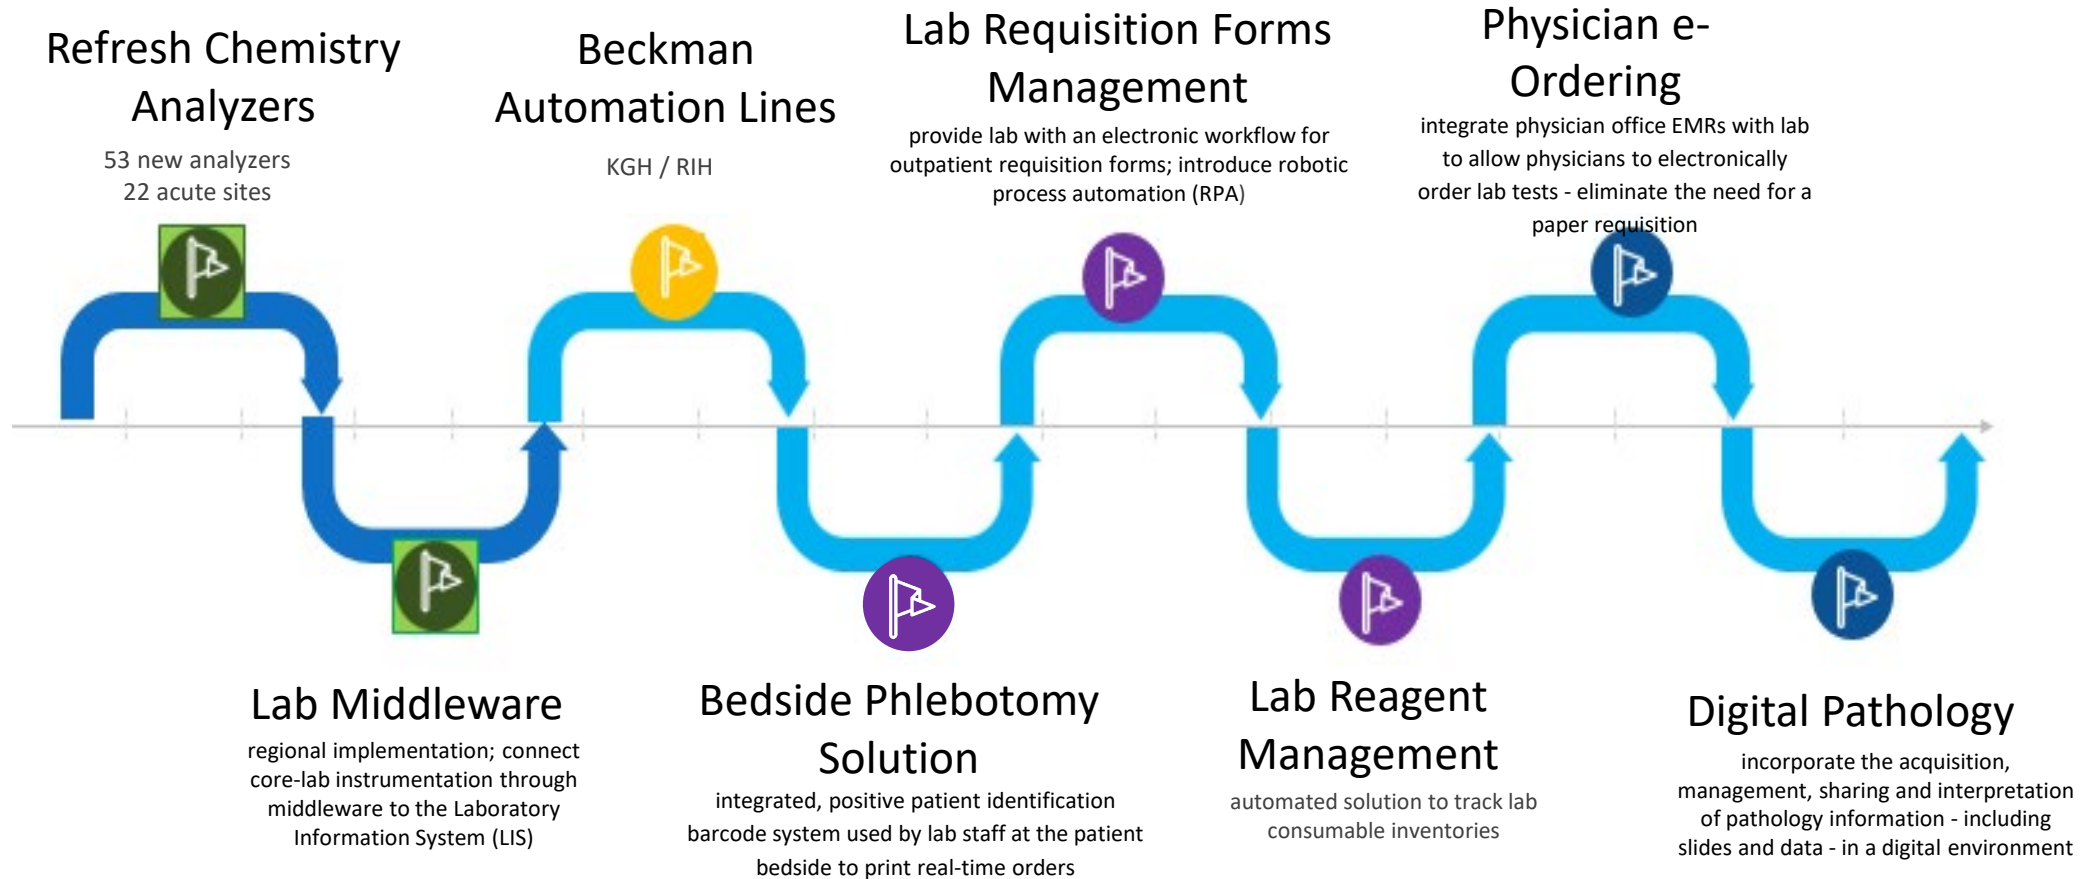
Refresh Chemistry Analyzers

53 new analyzers
22 acute sites

Beckman Automation Lines

KGH / RIH

Lab Requisition Forms Management

provide lab with an electronic workflow for outpatient requisition forms; introduce robotic process automation (RPA)

Physician e-Ordering

integrate physician office EMRs with lab to allow physicians to electronically order lab tests - eliminate the need for a paper requisition

Lab Middleware

regional implementation; connect core-lab instrumentation through middleware to the Laboratory Information System (LIS)

Bedside Phlebotomy Solution

integrated, positive patient identification barcode system used by lab staff at the patient bedside to print real-time orders

Lab Reagent Management

automated solution to track lab consumable inventories

Digital Pathology

incorporate the acquisition, management, sharing and interpretation of pathology information - including slides and data - in a digital environment